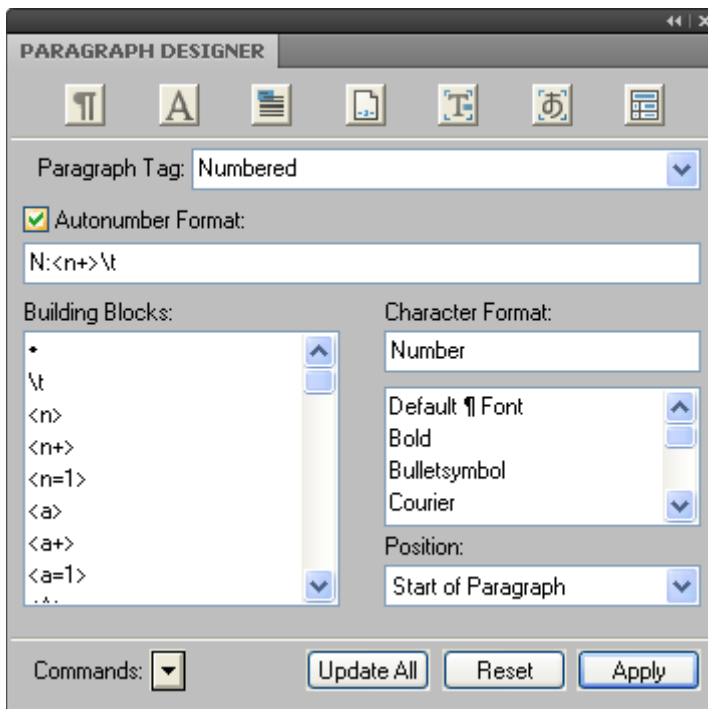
PARAGRAPH DESIGNER

Paragraph Tag: Numbered

Autonumber Format:

N:<n+>\t

Building Blocks:

•
\t
<n>
<n+>
<n=1>
<a>
<a+>
<a=1>

Character Format:

Number

Default ¶ Font
Bold
Bulletsymbol
Courier

Position:

Start of Paragraph

Commands:

Update All

Reset

Apply